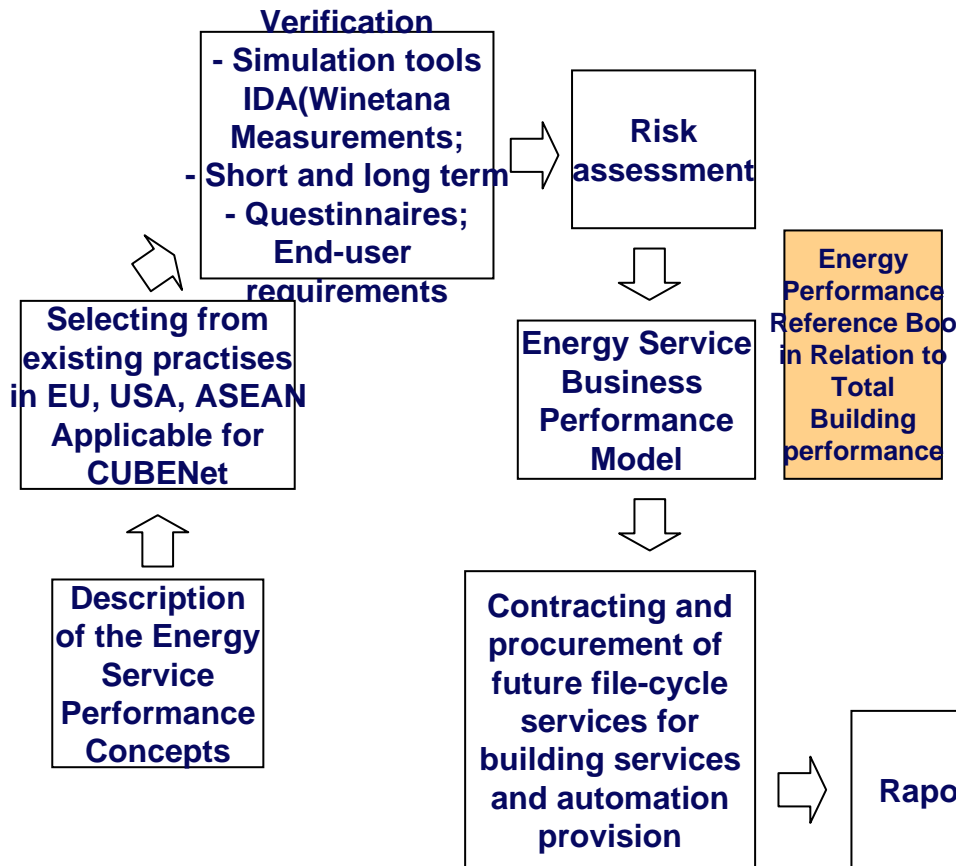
Description of the Energy Service Performance Concepts

Selecting from existing practises in EU, USA, ASEAN Applicable for CUBENet

Verification
- Simulation tools IDA(Winetana Measurements;
- Short and long term
- Questinnaires; End-user requirements

Risk assessment

Energy Service Business Performance Model

Energy Performance Reference Boo in Relation to Total Building performance

Contracting and procurement of future file-cycle services for building services and automation provision

Rapo